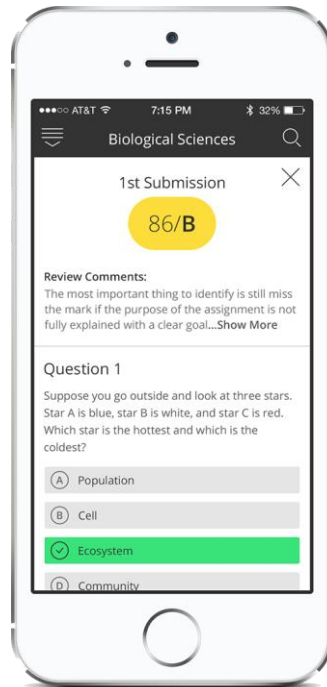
●●●○○ AT&T 7:15 PM 32%

Biological Sciences

1st Submission

86/B

Review Comments:
The most important thing to identify is still miss the mark if the purpose of the assignment is not fully explained with a clear goal...Show More

Question 1

Suppose you go outside and look at three stars. Star A is blue, star B is white, and star C is red. Which star is the hottest and which is the coldest?

A Population

B Cell

Ecosystem

D Community